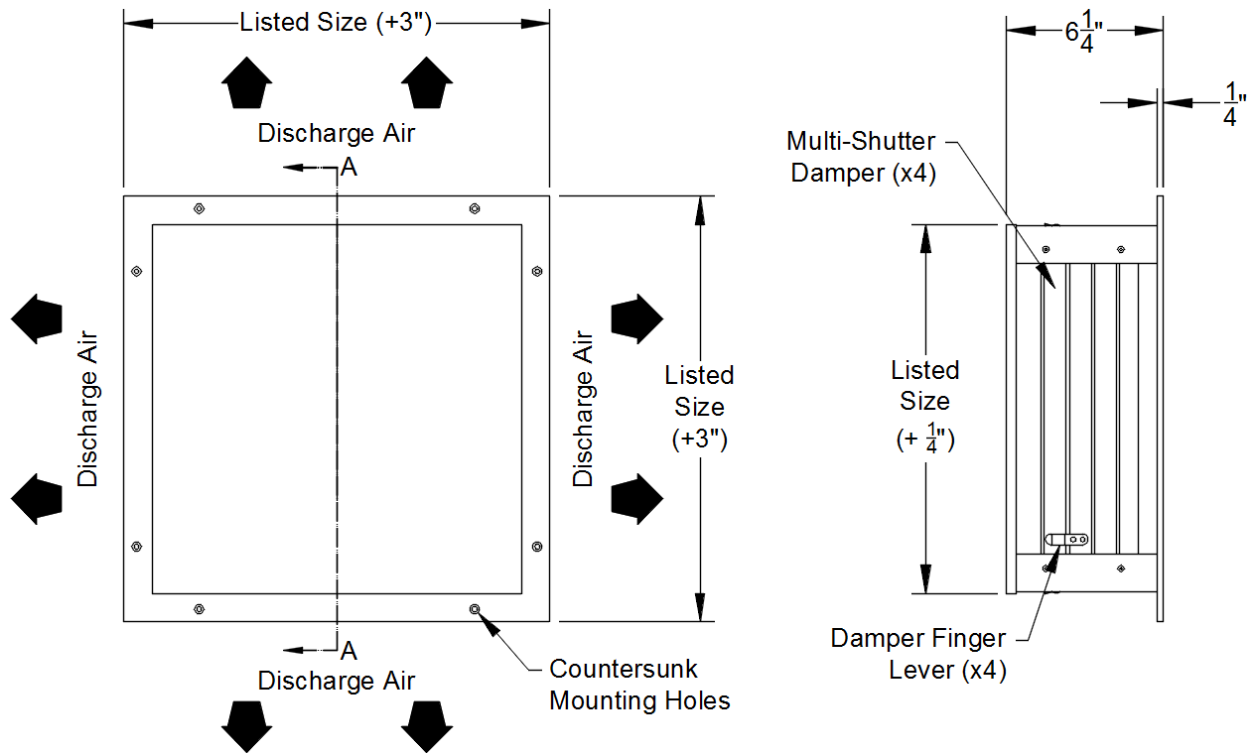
Listed Size (+3")

Discharge Air

A

Discharge Air

Discharge Air

Listed Size (+3")

A

Discharge Air

Countersunk Mounting Holes

$6\frac{1}{4}$"

$\frac{1}{4}$"

Multi-Shutter Damper (x4)

Listed Size (+ $\frac{1}{4}$")

Damper Finger Lever (x4)